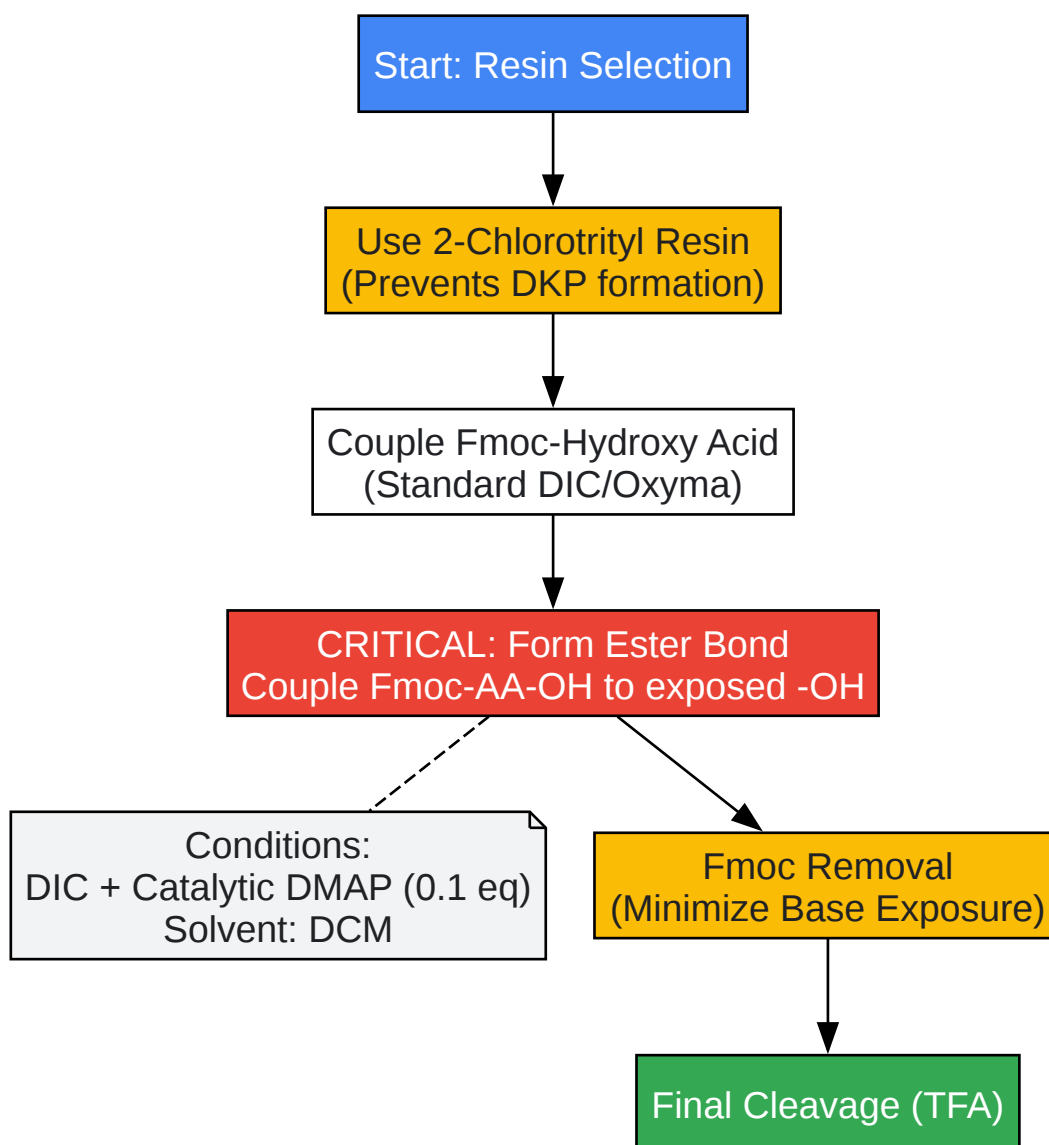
Start: Resin Selection

Use 2-Chlorotrityl Resin
(Prevents DKP formation)

Couple Fmoc-Hydroxy Acid
(Standard DIC/Oxyma)

CRITICAL: Form Ester Bond
Couple Fmoc-AA-OH to exposed -OH

Conditions:
DIC + Catalytic DMAP (0.1 eq)
Solvent: DCM

Fmoc Removal
(Minimize Base Exposure)

Final Cleavage (TFA)